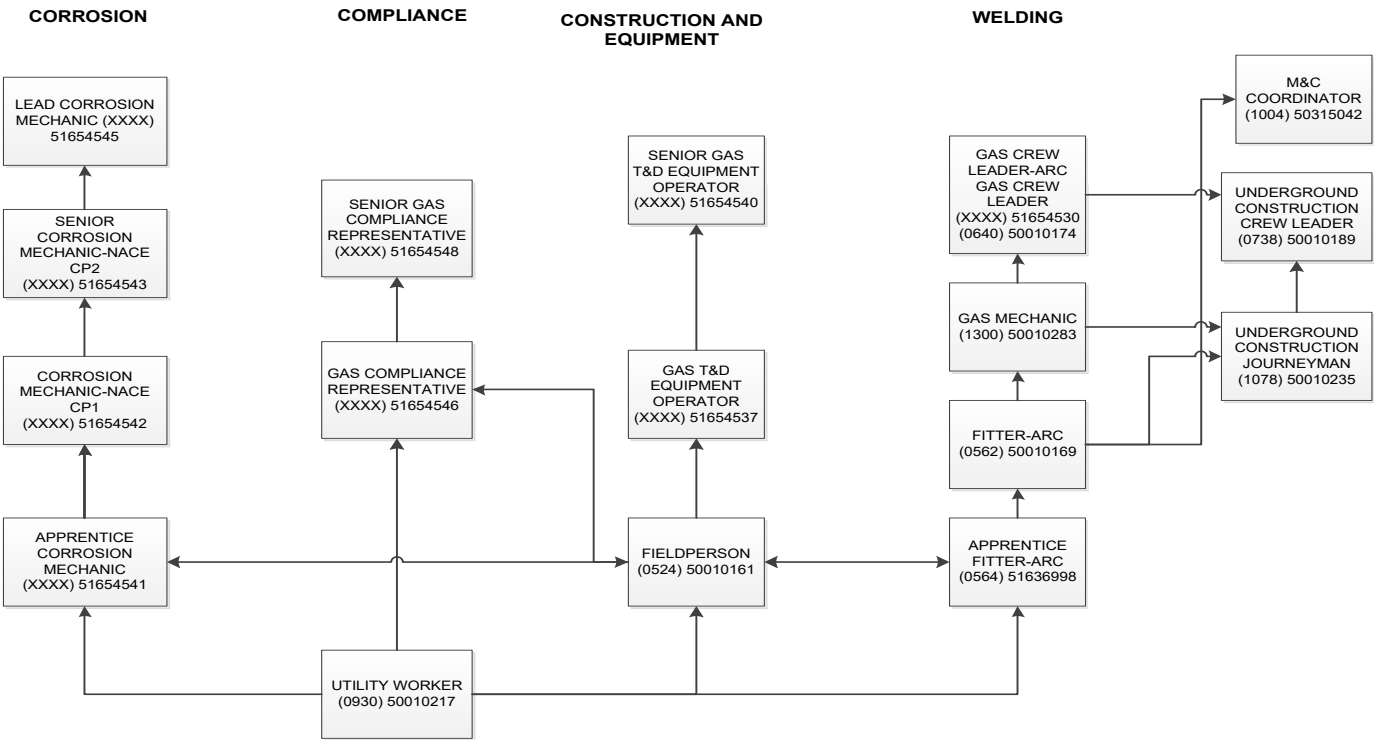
CORROSION

COMPLIANCE

CONSTRUCTION AND EQUIPMENT

WELDING

LEAD CORROSION MECHANIC (XXXX) 51654545

SENIOR CORROSION MECHANIC-NACE CP2 (XXXX) 51654543

CORROSION MECHANIC-NACE CP1 (XXXX) 51654542

APPRENTICE CORROSION MECHANIC (XXXX) 51654541

SENIOR GAS COMPLIANCE REPRESENTATIVE (XXXX) 51654548

GAS COMPLIANCE REPRESENTATIVE (XXXX) 51654546

SENIOR GAS T&D EQUIPMENT OPERATOR (XXXX) 51654540

GAS T&D EQUIPMENT OPERATOR (XXXX) 51654537

FIELDPERSON (0524) 50010161

M&C COORDINATOR (1004) 50315042

GAS CREW LEADER-ARC GAS CREW LEADER (XXXX) 51654530 (0640) 50010174

UNDERGROUND CONSTRUCTION CREW LEADER (0738) 50010189

GAS MECHANIC (1300) 50010283

UNDERGROUND CONSTRUCTION JOURNEYMAN (1078) 50010235

FITTER-ARC (0562) 50010169

APPRENTICE FITTER-ARC (0564) 51636998

UTILITY WORKER (0930) 50010217